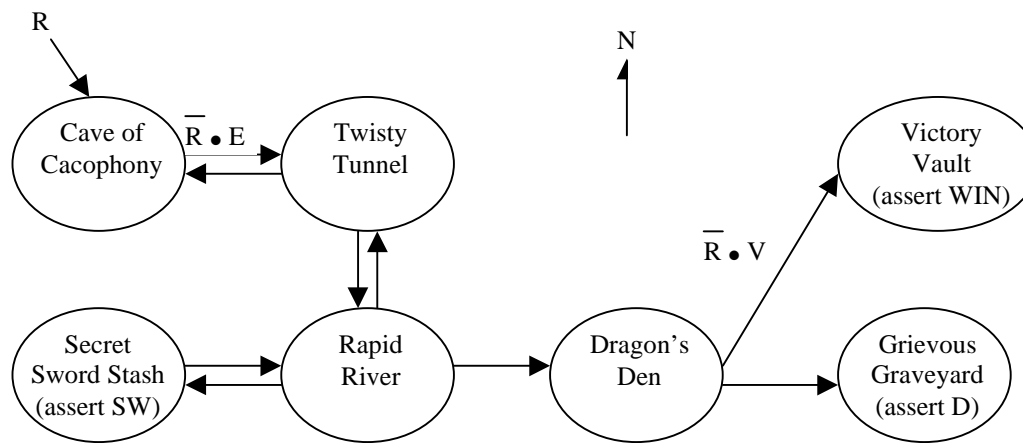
R

N

Cave of Cacophony

$\overline{R} \bullet E$

Twisty Tunnel

Victory Vault (assert WIN)

$\overline{R} \bullet V$

Secret Sword Stash (assert SW)

Rapid River

Dragon's Den

Grievous Graveyard (assert D)